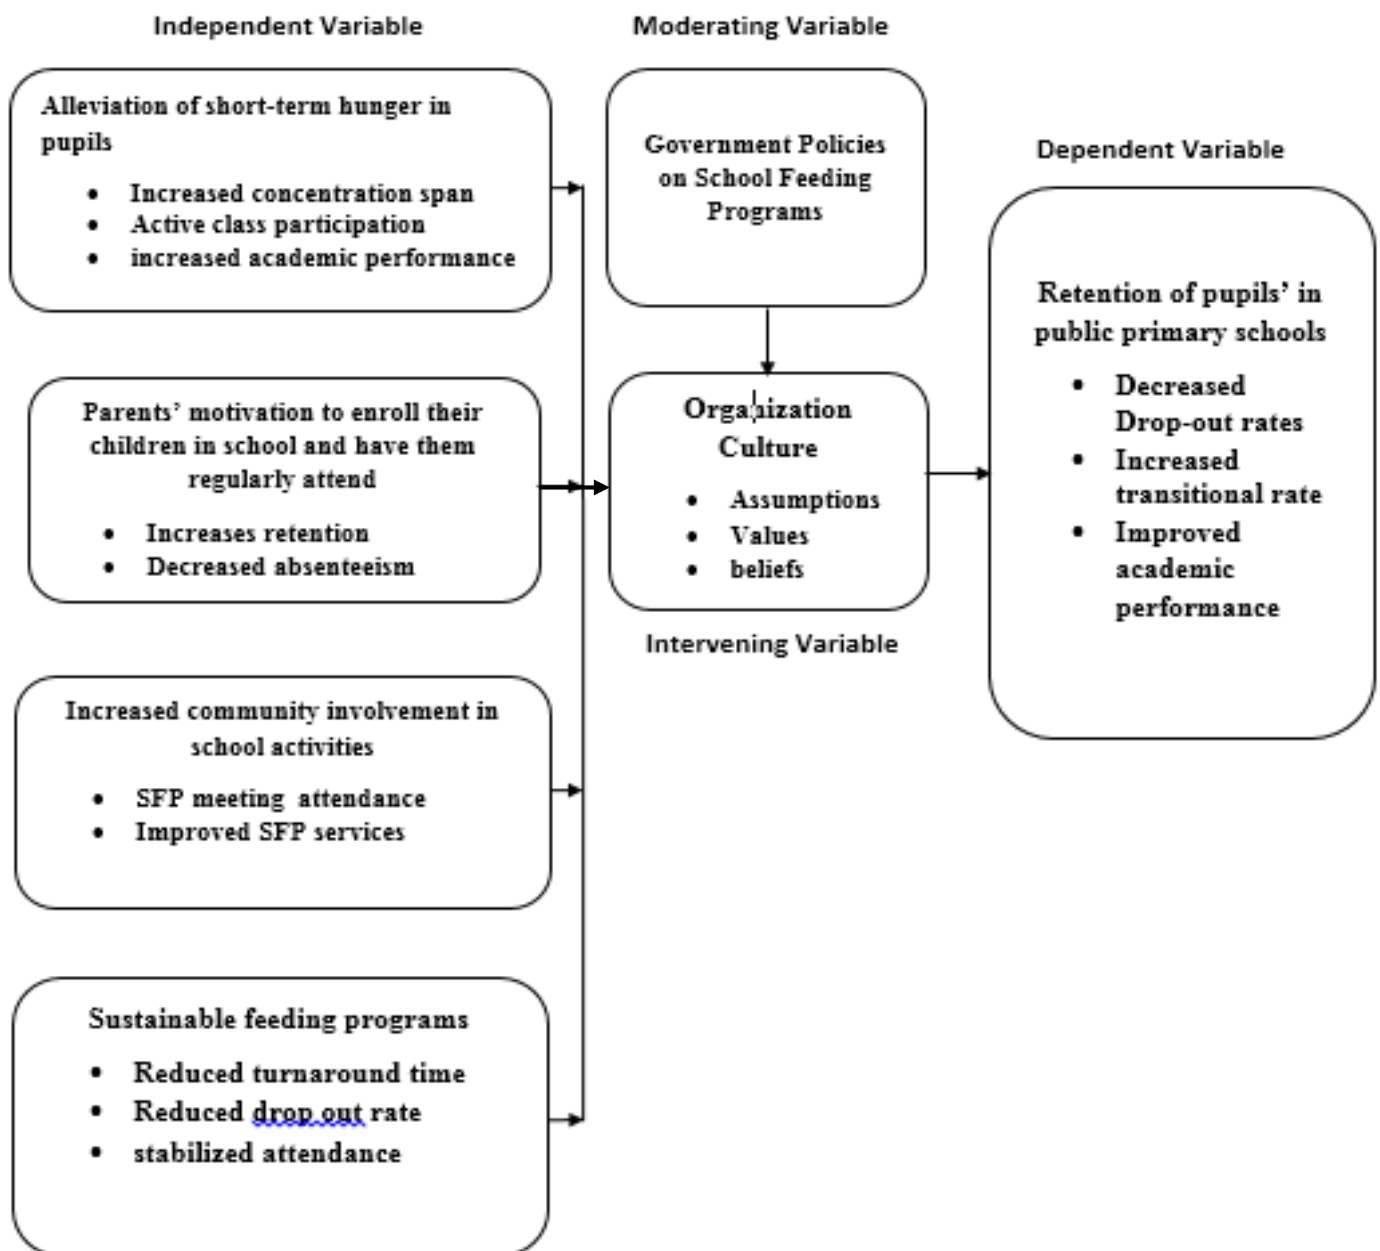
Independent Variable

Alleviation of short-term hunger in pupils

- Increased concentration span
- Active class participation
- increased academic performance

Parents' motivation to enroll their children in school and have them regularly attend

- Increases retention
- Decreased absenteeism

Increased community involvement in school activities

- SFP meeting attendance
- Improved SFP services

Sustainable feeding programs

- Reduced turnaround time
- Reduced drop out rate
- stabilized attendance

Moderating Variable

Government Policies on School Feeding Programs

Organization Culture

- Assumptions
- Values
- beliefs

Intervening Variable

Dependent Variable

Retention of pupils' in public primary schools

- Decreased Drop-out rates
- Increased transitional rate
- Improved academic performance